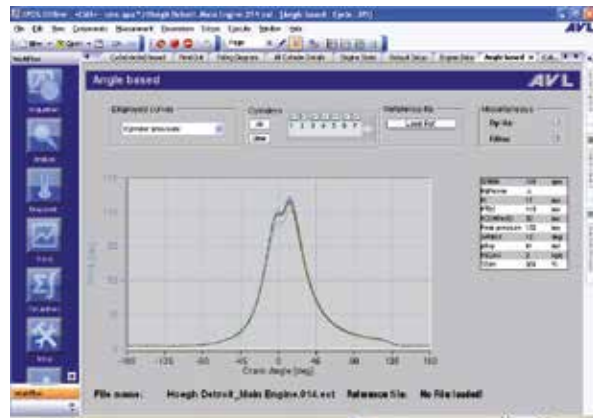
AVL

Angle based

AVL

Displayed curves

Cylinder pressure

Cylinders

All

Reference file

Load Ref

Miscellaneous

Trip file

Editor

Crank Angle [deg]

-180 -135 -90 -45 0 45 90 135 180

File name: Hoegh Detroit_Main Engine.014.ext

Reference file: No File loaded!